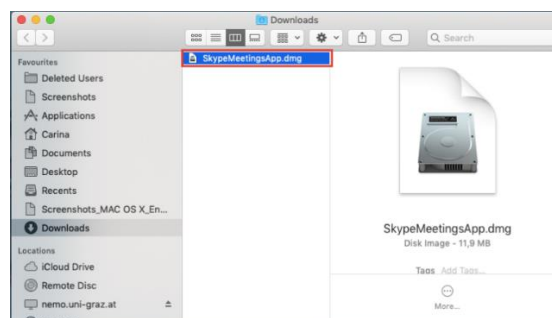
Downloads

Search

Favourites
Deleted Users
Screenshots
Applications
Carina
Documents
Desktop
Recents
Screenshots_MAC OS X_En...
Downloads

Locations
iCloud Drive
Remote Disc
nemo.uni-graz.at

SkypeMeetingsApp.dmg

SkypeMeetingsApp.dmg
Disk Image - 11,9 MB

Tags Add Tags...

More...